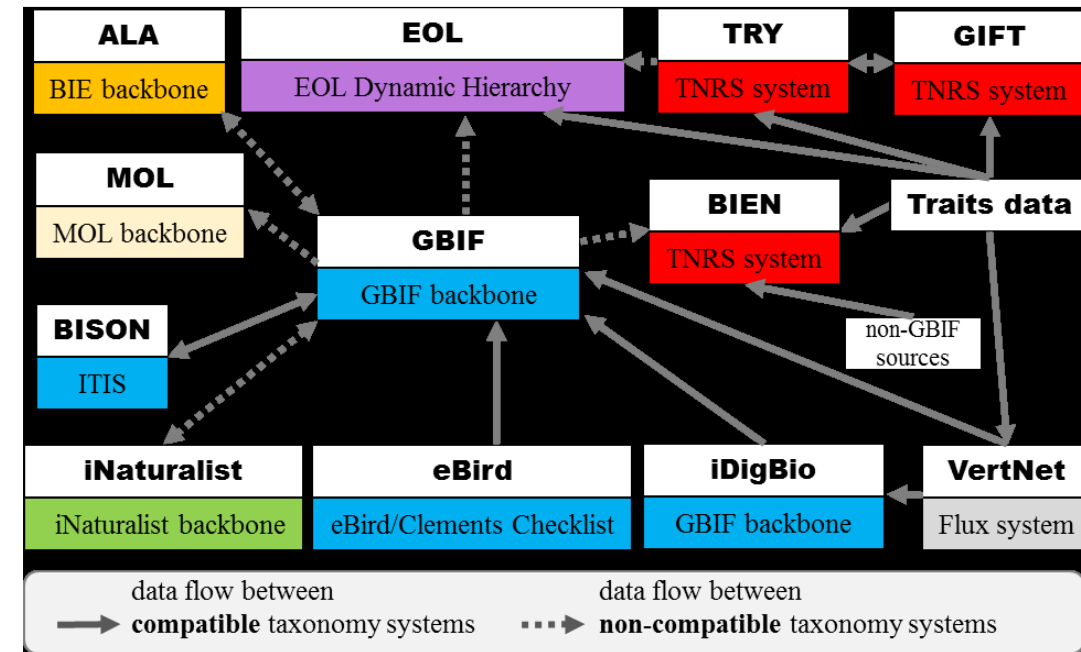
ALA
BIE backbone

EOL
EOL Dynamic Hierarchy

TRY
TNRS system

GIFT
TNRS system

MOL
MOL backbone

GBIF
GBIF backbone

BIEN
TNRS system

Traits data

non-GBIF sources

BISON
ITIS

iNaturalist
iNaturalist backbone

eBird
eBird/Clements Checklist

iDigBio
GBIF backbone

VertNet
Flux system

data flow between **compatible** taxonomy systems

data flow between **non-compatible** taxonomy systems